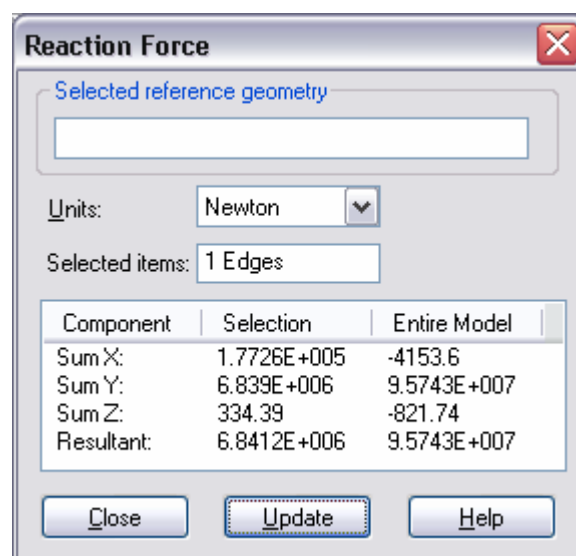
Reaction Force

Selected reference geometry

Units: Newton

Selected items: 1 Edges

| Component | Selection | Entire Model |
|---|---|---|
| Sum X: | 1.7726E+005 | -4153.6 |
| Sum Y: | 6.839E+006 | 9.5743E+007 |
| Sum Z: | 334.39 | -821.74 |
| Resultant: | 6.8412E+006 | 9.5743E+007 |

Close Update Help